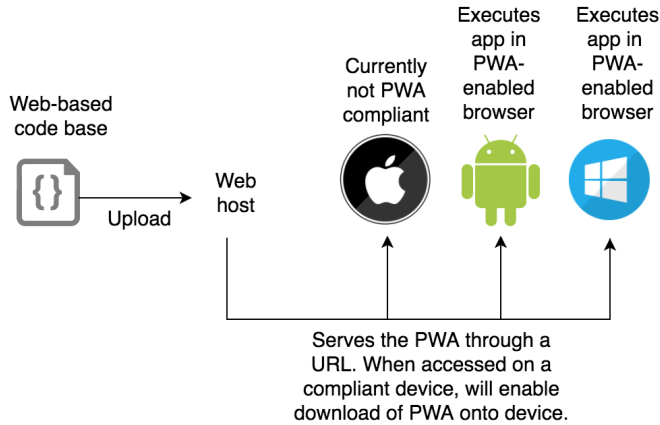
Web-based code base

{}

Upload

Web host

Currently not PWA compliant

Executes app in PWA-enabled browser

Executes app in PWA-enabled browser

Serves the PWA through a URL. When accessed on a compliant device, will enable download of PWA onto device.